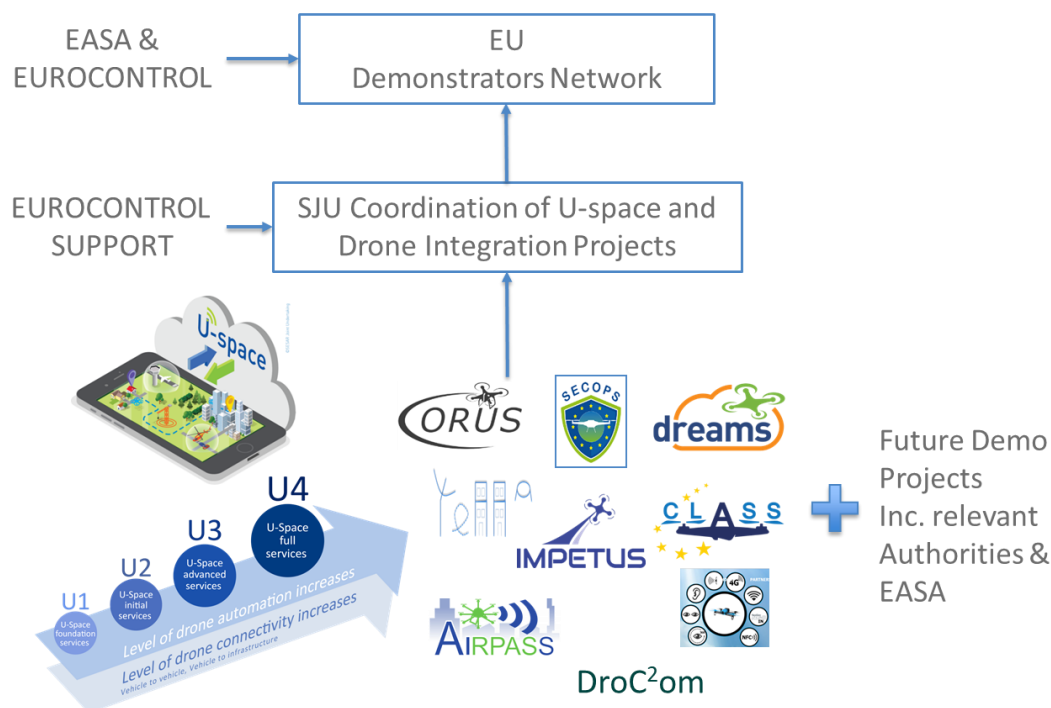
EASA & EUROCONTROL

EU Demonstrators Network

EUROCONTROL SUPPORT

SJU Coordination of U-space and Drone Integration Projects

U-space

U4
U-Space full services

U3
U-Space advanced services

U2
U-Space initial services

U1
U-Space foundation services

Level of drone automation increases

Level of drone connectivity increases
Vehicle to vehicle, Vehicle to infrastructure

CORUS

SECOPS

dreams

IMPETUS

CLASS

AIRPASS

4G

DroC$^2$om

Future Demo Projects Inc. relevant Authorities & EASA